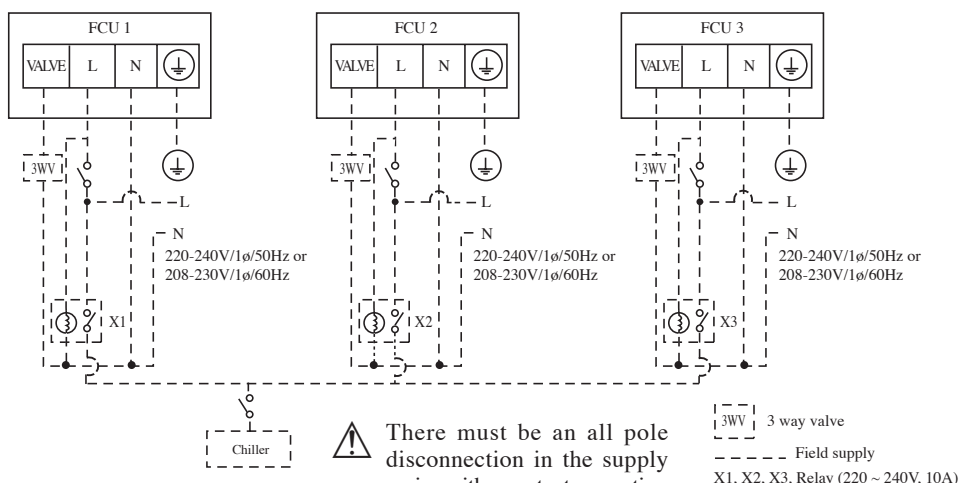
FCU 1

VALVE L N

3WV

L

N

220-240V/1ø/50Hz or 208-230V/1ø/60Hz

X1

FCU 2

VALVE L N

3WV

L

N

220-240V/1ø/50Hz or 208-230V/1ø/60Hz

X2

FCU 3

VALVE L N

3WV

L

N

220-240V/1ø/50Hz or 208-230V/1ø/60Hz

X3

Chiller

There must be an all pole disconnection in the supply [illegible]

3WV 3 way valve

Field supply

X1, X2, X3, Relay (220 ~ 240V, 10A)